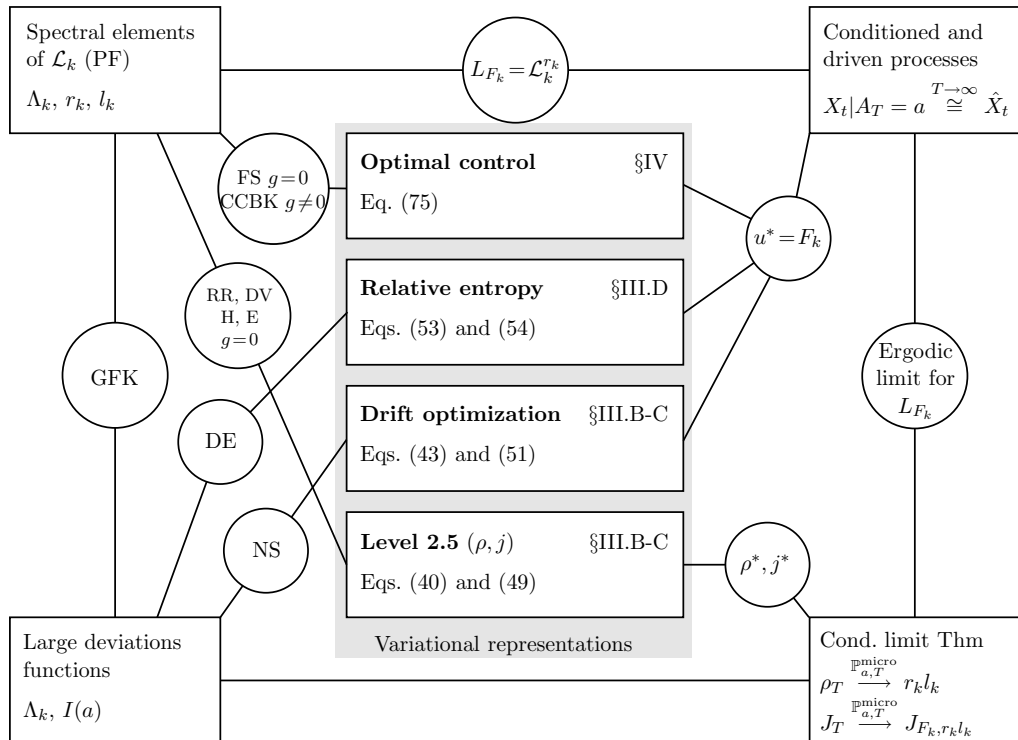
Spectral elements of $\mathcal{L}_k$ (PF)

$\Lambda_k$, $r_k$, $l_k$

$L_{F_k} = \mathcal{L}_k^{r_k}$

Conditioned and driven processes

$X_t | A_T = a \overset{T\to\infty}{\cong} \hat{X}_t$

FS $g=0$
CCBK $g\neq 0$

**Optimal control** §IV

Eq. (75)

$u^* = F_k$

RR, DV
H, E
$g=0$

**Relative entropy** §III.D

Eqs. (53) and (54)

GFK

Ergodic limit for $L_{F_k}$

DE

**Drift optimization** §III.B-C

Eqs. (43) and (51)

NS

**Level 2.5** $(\rho, j)$ §III.B-C

Eqs. (40) and (49)

$\rho^*, j^*$

Variational representations

Large deviations functions

$\Lambda_k$, $I(a)$

Cond. limit Thm

$\rho_T \xrightarrow{\mathbb{P}^{\text{micro}}_{a,T}} r_k l_k$

$J_T \xrightarrow{\mathbb{P}^{\text{micro}}_{a,T}} J_{F_k, r_k l_k}$